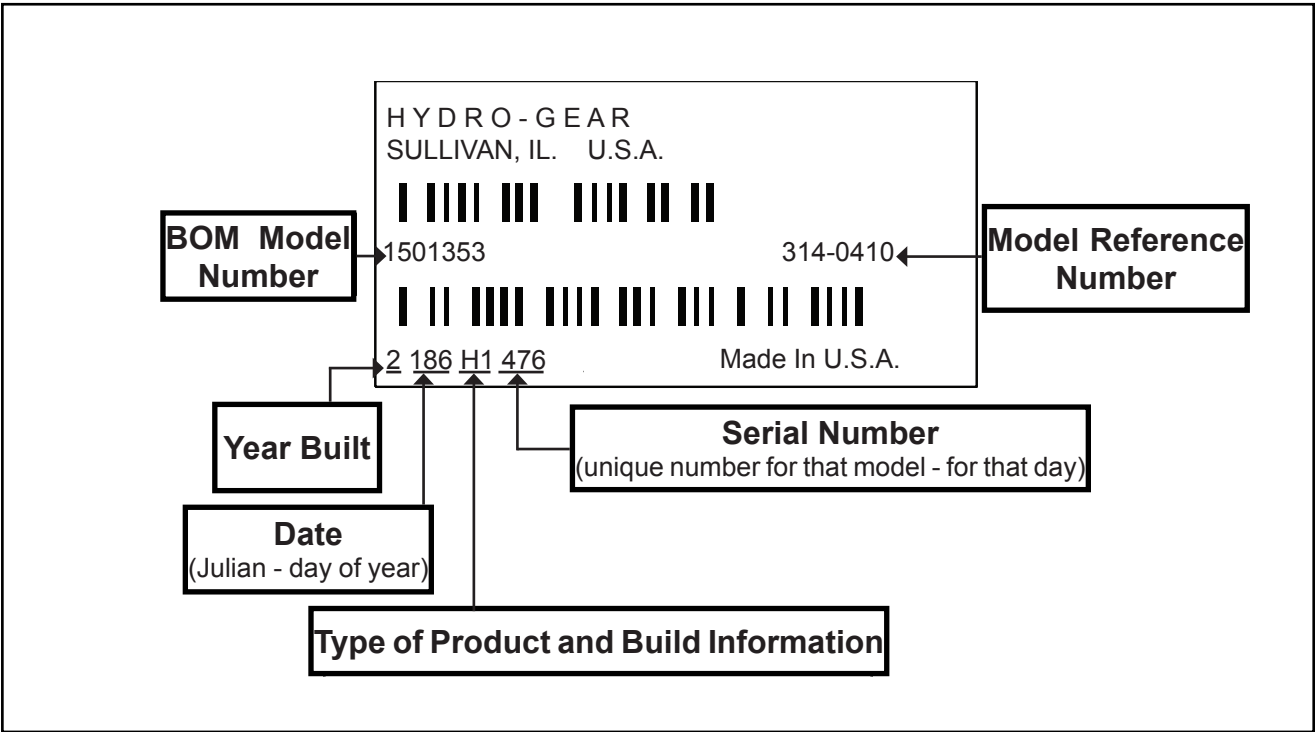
HYDRO-GEAR
SULLIVAN, IL. U.S.A.

BOM Model Number

1501353

314-0410

Model Reference Number

2 186 H1 476

Made In U.S.A.

Year Built

Serial Number
(unique number for that model - for that day)

Date
(Julian - day of year)

Type of Product and Build Information